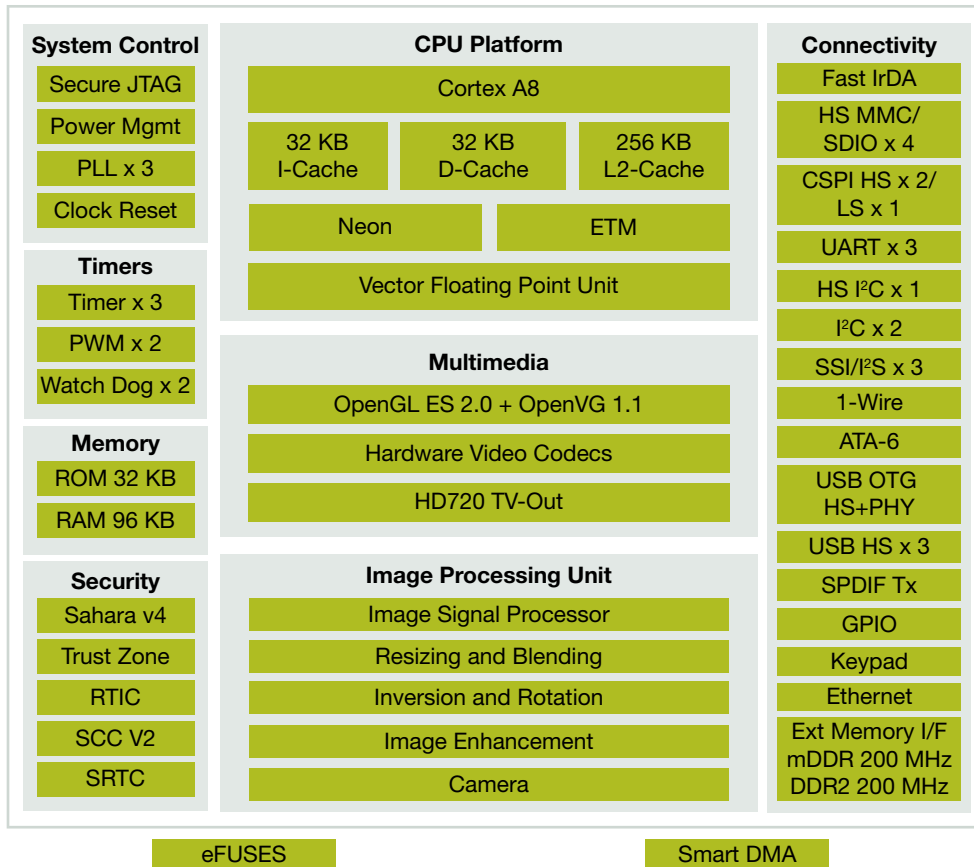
System Control
Secure JTAG
Power Mgmt
PLL x 3
Clock Reset

Timers
Timer x 3
PWM x 2
Watch Dog x 2

Memory
ROM 32 KB
RAM 96 KB

Security
Sahara v4
Trust Zone
RTIC
SCC V2
SRTC

CPU Platform
Cortex A8
32 KB I-Cache
32 KB D-Cache
256 KB L2-Cache
Neon
ETM
Vector Floating Point Unit

Multimedia
OpenGL ES 2.0 + OpenVG 1.1
Hardware Video Codecs
HD720 TV-Out

Image Processing Unit
Image Signal Processor
Resizing and Blending
Inversion and Rotation
Image Enhancement
Camera

Connectivity
Fast IrDA
HS MMC/ SDIO x 4
CSPI HS x 2/ LS x 1
UART x 3
HS I$^2$C x 1
I$^2$C x 2
SSI/I$^2$S x 3
1-Wire
ATA-6
USB OTG HS+PHY
USB HS x 3
SPDIF Tx
GPIO
Keypad
Ethernet
Ext Memory I/F mDDR 200 MHz DDR2 200 MHz

eFUSES
Smart DMA